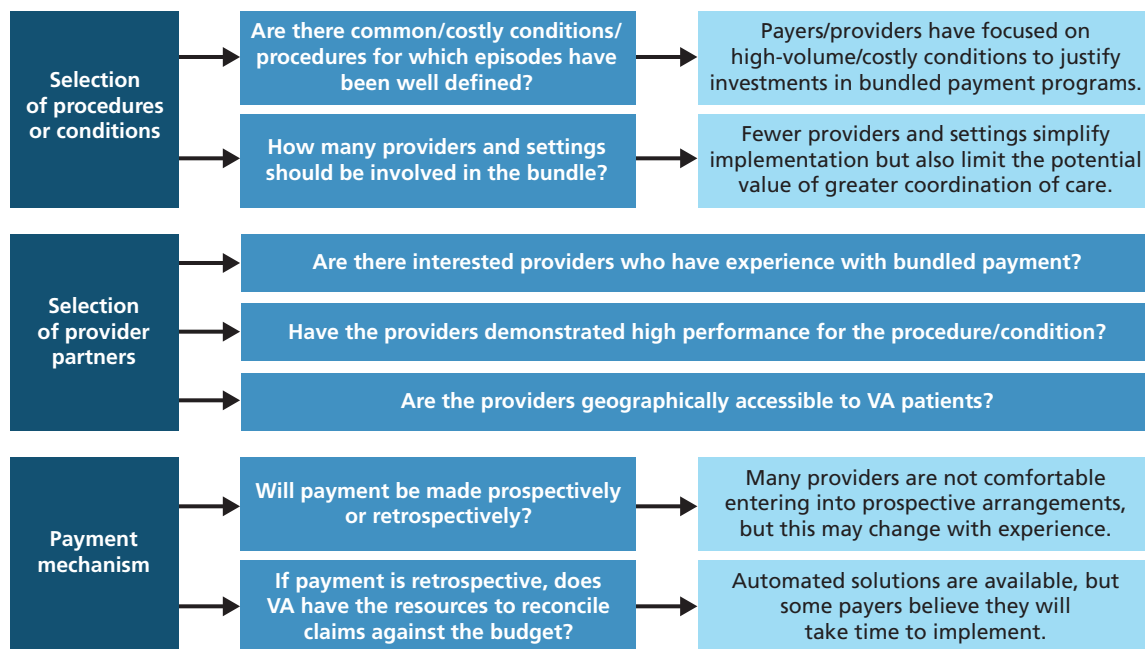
Selection of procedures or conditions

Are there common/costly conditions/ procedures for which episodes have been well defined?

Payers/providers have focused on high-volume/costly conditions to justify investments in bundled payment programs.

How many providers and settings should be involved in the bundle?

Fewer providers and settings simplify implementation but also limit the potential value of greater coordination of care.

Selection of provider partners

Are there interested providers who have experience with bundled payment?

Have the providers demonstrated high performance for the procedure/condition?

Are the providers geographically accessible to VA patients?

Payment mechanism

Will payment be made prospectively or retrospectively?

Many providers are not comfortable entering into prospective arrangements, but this may change with experience.

If payment is retrospective, does VA have the resources to reconcile claims against the budget?

Automated solutions are available, but some payers believe they will take time to implement.